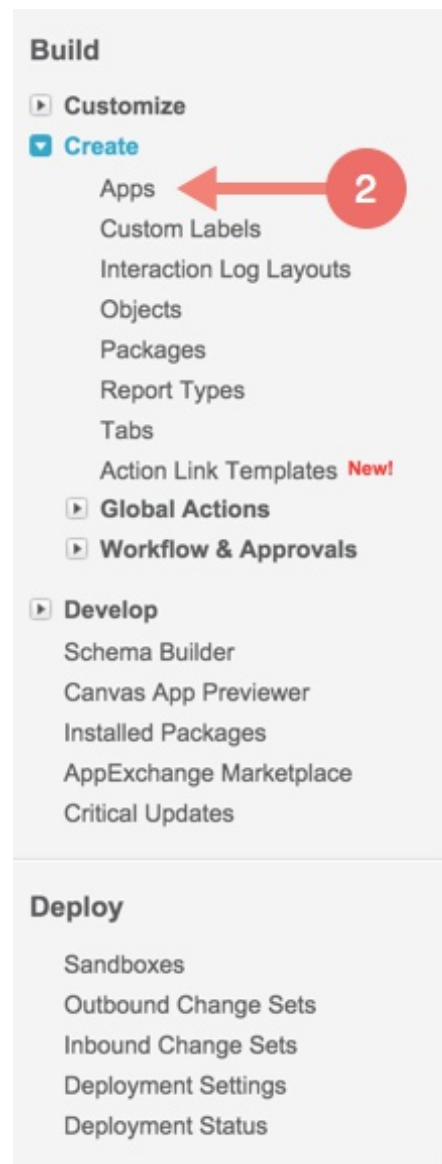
Build

Customize
Create
Apps
2
Custom Labels
Interaction Log Layouts
Objects
Packages
Report Types
Tabs
Action Link Templates New!
Global Actions
Workflow & Approvals

Develop
Schema Builder
Canvas App Previewer
Installed Packages
AppExchange Marketplace
Critical Updates

Deploy

Sandboxes
Outbound Change Sets
Inbound Change Sets
Deployment Settings
Deployment Status